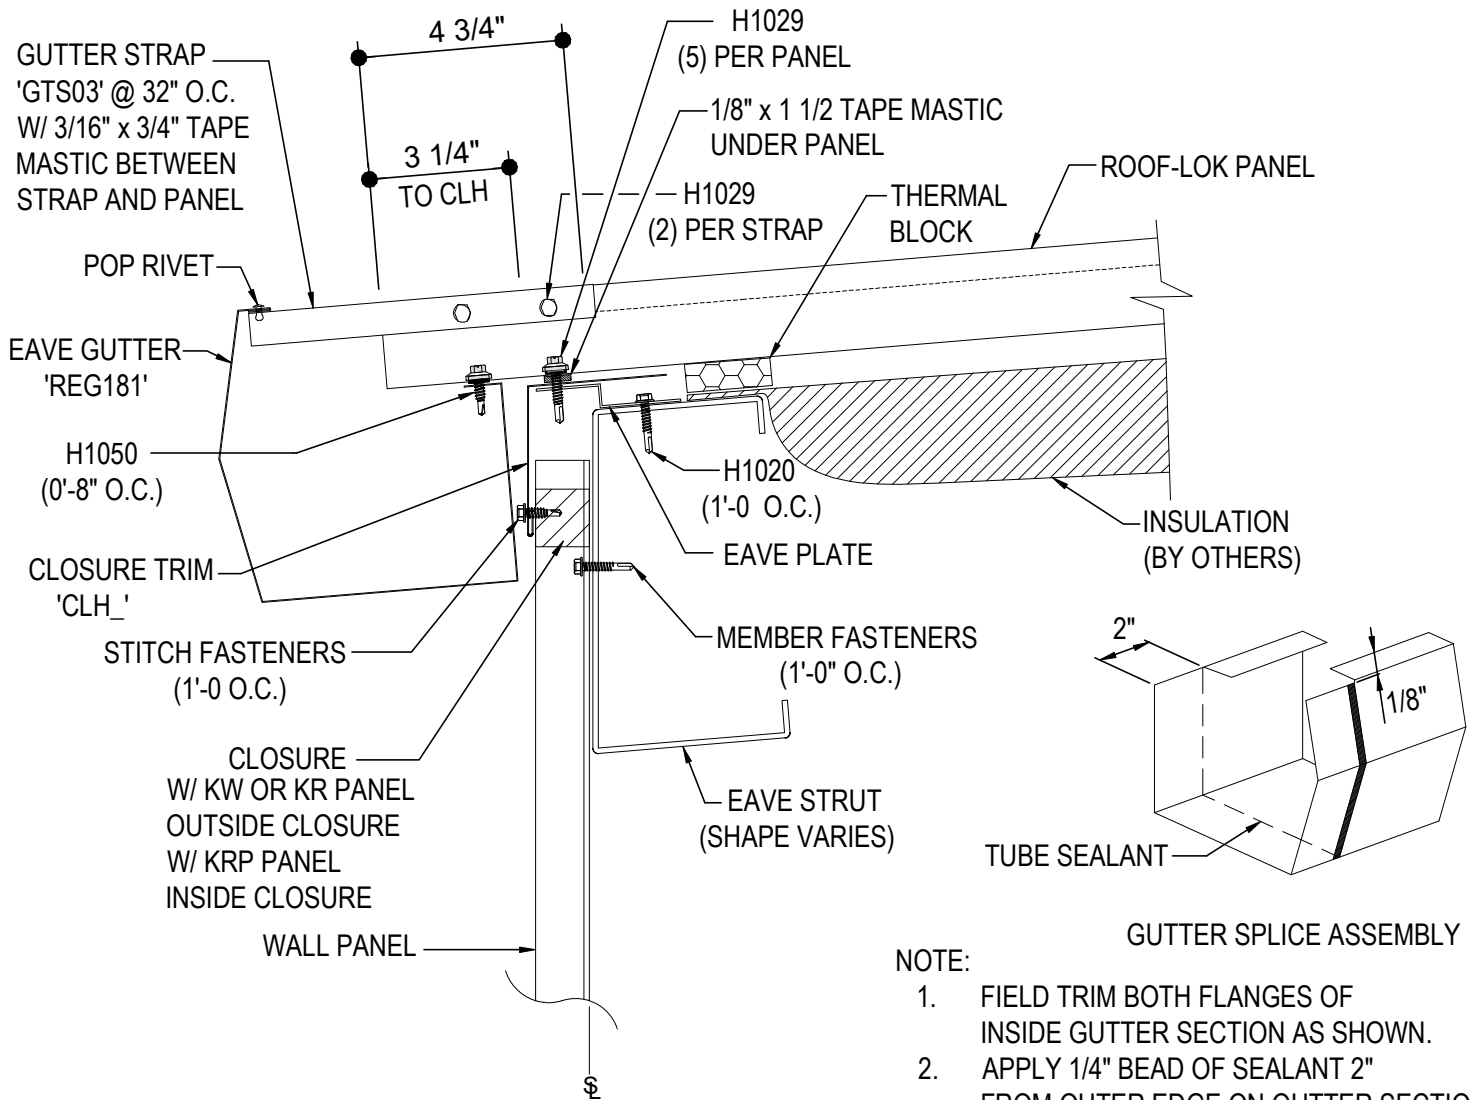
GUTTER STRAP 'GTS03' @ 32" O.C. W/ 3/16" x 3/4" TAPE MASTIC BETWEEN STRAP AND PANEL

4 3/4"

3 1/4" TO CLH

H1029 (5) PER PANEL

1/8" x 1 1/2 TAPE MASTIC UNDER PANEL

H1029 (2) PER STRAP

THERMAL BLOCK

ROOF-LOK PANEL

POP RIVET

EAVE GUTTER 'REG181'

H1050 (0'-8" O.C.)

H1020 (1'-0 O.C.)

INSULATION (BY OTHERS)

CLOSURE TRIM 'CLH_'

EAVE PLATE

STITCH FASTENERS (1'-0 O.C.)

MEMBER FASTENERS (1'-0" O.C.)

2"

1/8"

CLOSURE W/ KW OR KR PANEL OUTSIDE CLOSURE W/ KRP PANEL INSIDE CLOSURE

EAVE STRUT (SHAPE VARIES)

TUBE SEALANT

WALL PANEL

GUTTER SPLICE ASSEMBLY

NOTE:
1. FIELD TRIM BOTH FLANGES OF INSIDE GUTTER SECTION AS SHOWN.
2. APPLY 1/4" BEAD OF SEALANT 2" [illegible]

℄